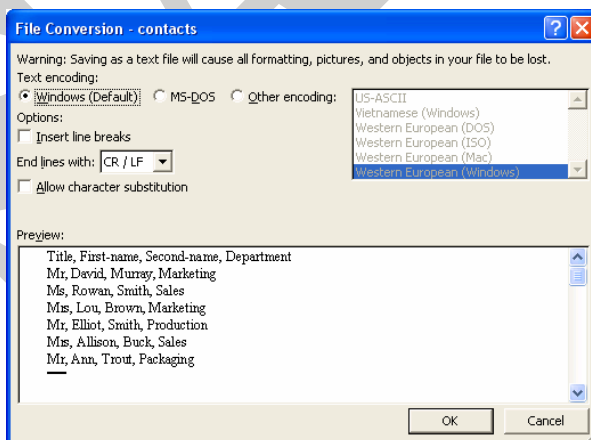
File Conversion - contacts

Warning: Saving as a text file will cause all formatting, pictures, and objects in your file to be lost.

Text encoding:

Windows (Default) MS-DOS Other encoding:

US-ASCII
Vietnamese (Windows)
Western European (DOS)
Western European (ISO)
Western European (Mac)
Western European (Windows)

Options:

Insert line breaks

End lines with: CR / LF

Allow character substitution

Preview:

Title, First-name, Second-name, Department
Mr, David, Murray, Marketing
Ms, Rowan, Smith, Sales
Mrs, Lou, Brown, Marketing
Mr, Elliot, Smith, Production
Mrs, Allison, Buck, Sales
Mr, Ann, Trout, Packaging

OK Cancel